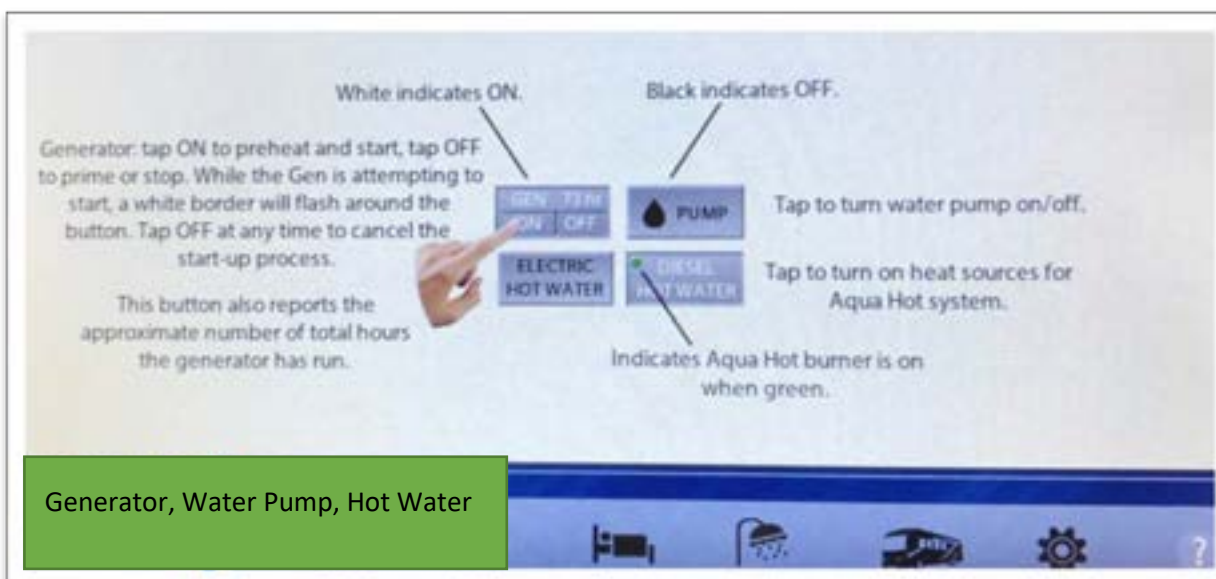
White indicates ON.

Black indicates OFF.

Generator: tap ON to preheat and start, tap OFF to prime or stop. While the Gen is attempting to start, a white border will flash around the button. Tap OFF at any time to cancel the start-up process.

This button also reports the approximate number of total hours the generator has run.

GEN 73 hr
ON OFF

PUMP

Tap to turn water pump on/off.

ELECTRIC HOT WATER

DIESEL HOT WATER

Tap to turn on heat sources for Aqua Hot system.

Indicates Aqua Hot burner is on when green.

Generator, Water Pump, Hot Water

?